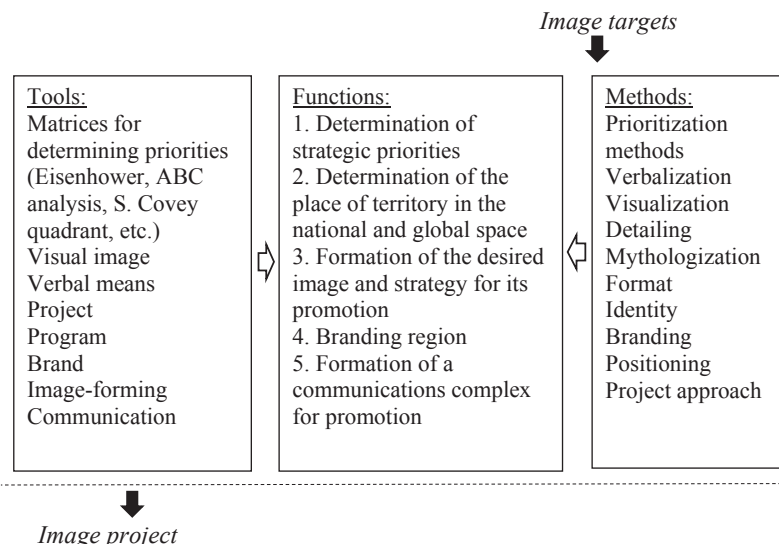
Image targets

Tools:
Matrices for determining priorities (Eisenhower, ABC analysis, S. Covey quadrant, etc.)
Visual image
Verbal means
Project
Program
Brand
Image-forming
Communication

Functions:
1. Determination of strategic priorities
2. Determination of the place of territory in the national and global space
3. Formation of the desired image and strategy for its promotion
4. Branding region
5. Formation of a communications complex for promotion

Methods:
Prioritization methods
Verbalization
Visualization
Detailing
Mythologization
Format
Identity
Branding
Positioning
Project approach

Image project